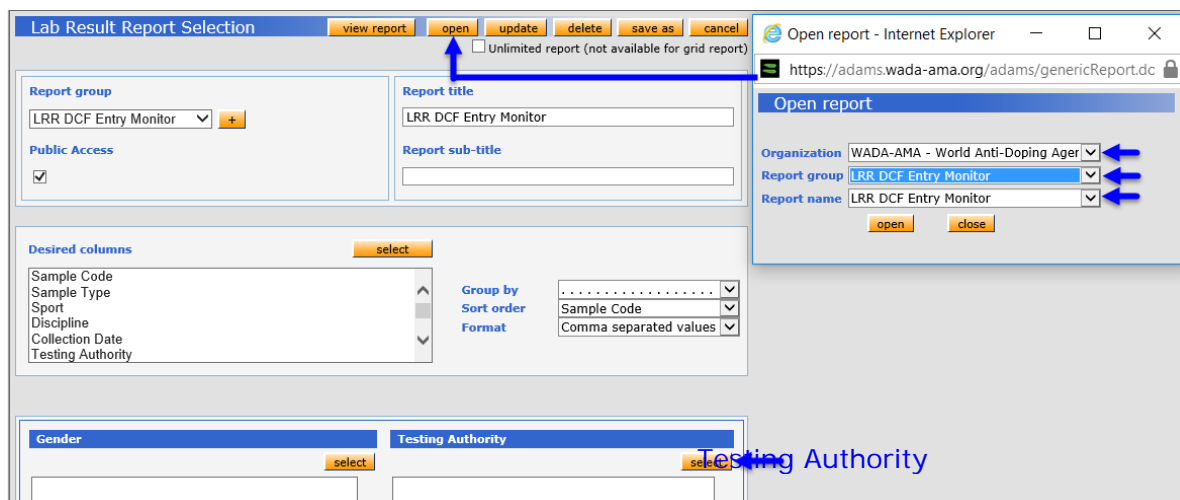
Lab Result Report Selection

view report | open | update | delete | save as | cancel

Unlimited report (not available for grid report)

Report group

LRR DCF Entry Monitor

+

Public Access

Report title

LRR DCF Entry Monitor

Report sub-title

Desired columns

select

Sample Code
Sample Type
Sport
Discipline
Collection Date
Testing Authority

Group by

Sort order

Sample Code

Format

Comma separated values

Gender

select

Testing Authority

select

Testing Authority

Open report - Internet Explorer

https://adams.wada-ama.org/adams/genericReport.dc

Open report

Organization

WADA-AMA - World Anti-Doping Ager

Report group

LRR DCF Entry Monitor

Report name

LRR DCF Entry Monitor

open

close